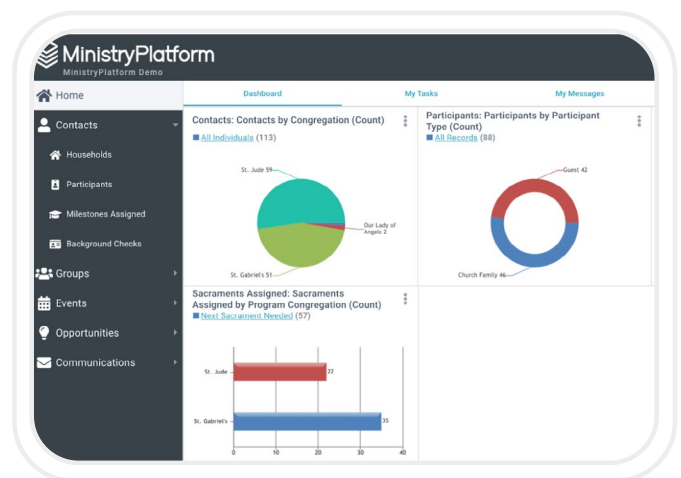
MinistryPlatform
MinistryPlatform Demo

Home
Contacts
Households
Participants
Milestones Assigned
Background Checks
Groups
Events
Opportunities
Communications

Dashboard
My Tasks
My Messages

Contacts: Contacts by Congregation (Count)
All Individuals (113)
St. Jude 59
Our Lady of Angels 2
St. Gabriel's 51

Participants: Participants by Participant Type (Count)
All Records (88)
Guest 42
Church Family 46

Sacraments Assigned: Sacraments Assigned by Program Congregation (Count)
Next Sacrament Needed (57)
St. Jude
22
St. Gabriel's
35
0
10
20
30
40